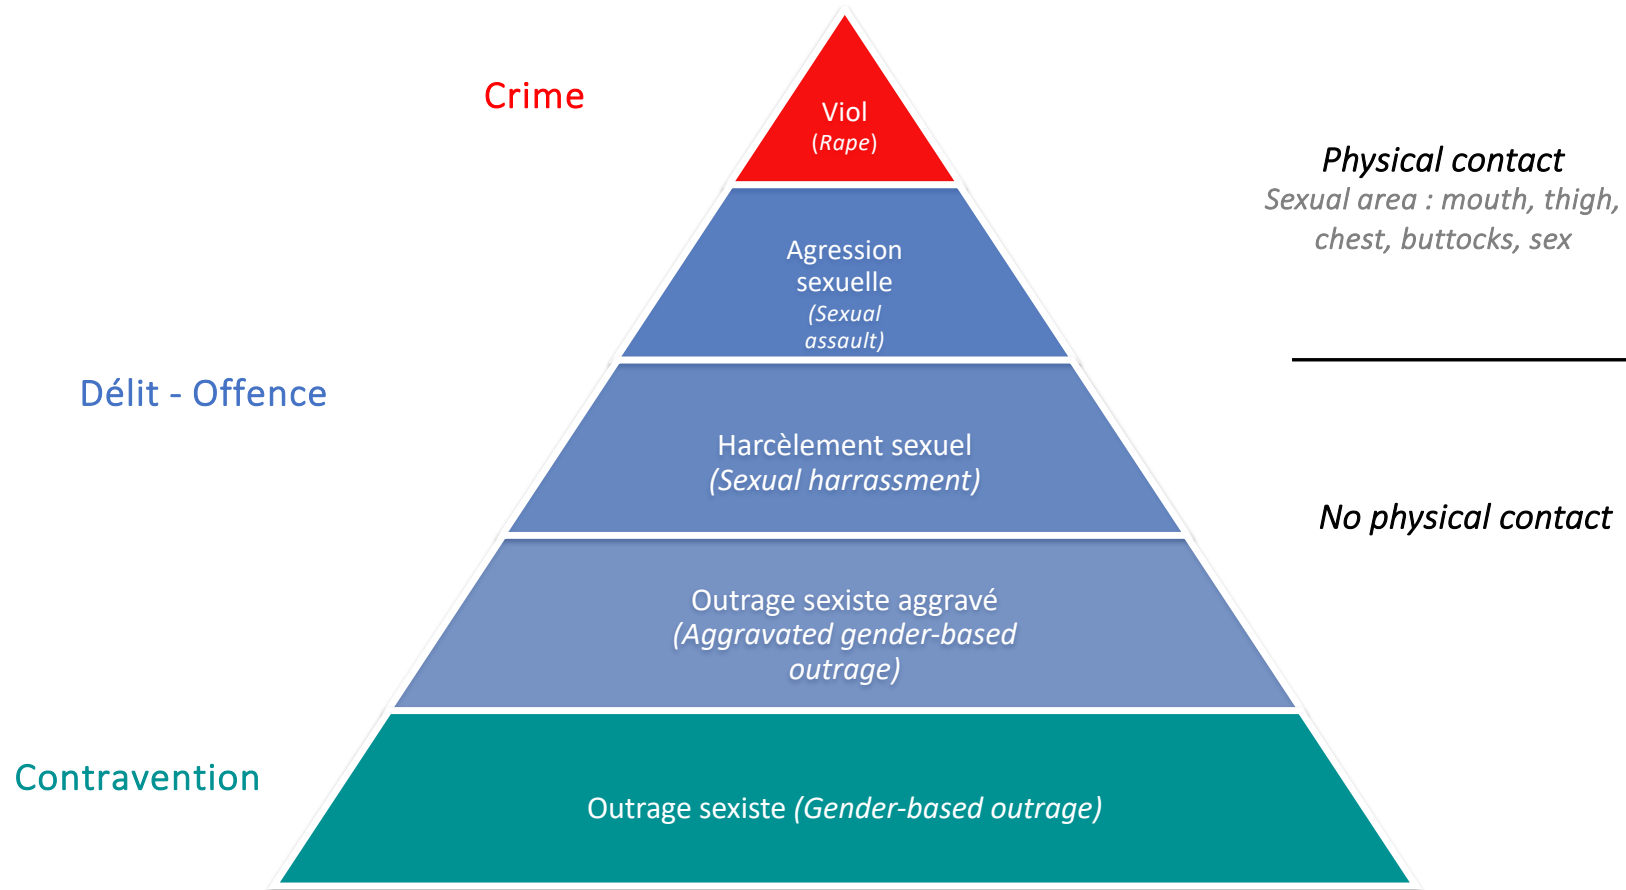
Crime

Viol
(Rape)

Physical contact
Sexual area : mouth, thigh, chest, buttocks, sex

Agression sexuelle
(Sexual assault)

Délit - Offence

Harcèlement sexuel
(Sexual harrassment)

No physical contact

Outrage sexiste aggravé
(Aggravated gender-based outrage)

Contravention

Outrage sexiste (Gender-based outrage)